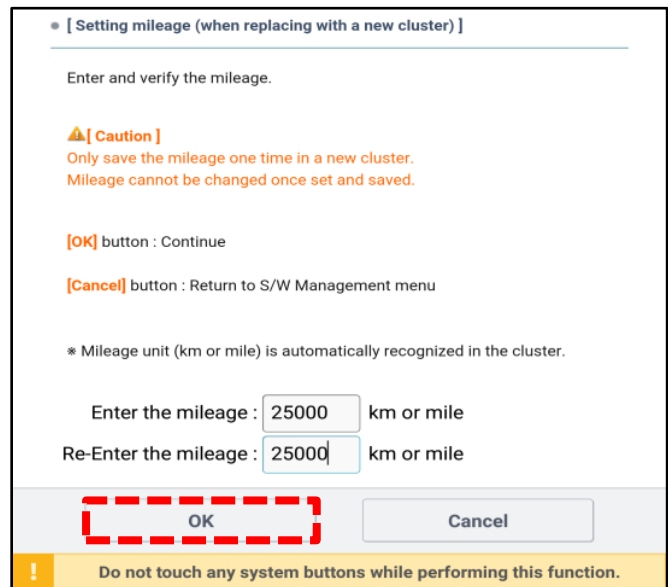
[ Setting mileage (when replacing with a new cluster) ]

Enter and verify the mileage.

[ Caution ]
Only save the mileage one time in a new cluster.
Mileage cannot be changed once set and saved.

[OK] button : Continue

[Cancel] button : Return to S/W Management menu

※ Mileage unit (km or mile) is automatically recognized in the cluster.

Enter the mileage : 25000 km or mile
Re-Enter the mileage : 25000 km or mile

OK
Cancel

!
Do not touch any system buttons while performing this function.